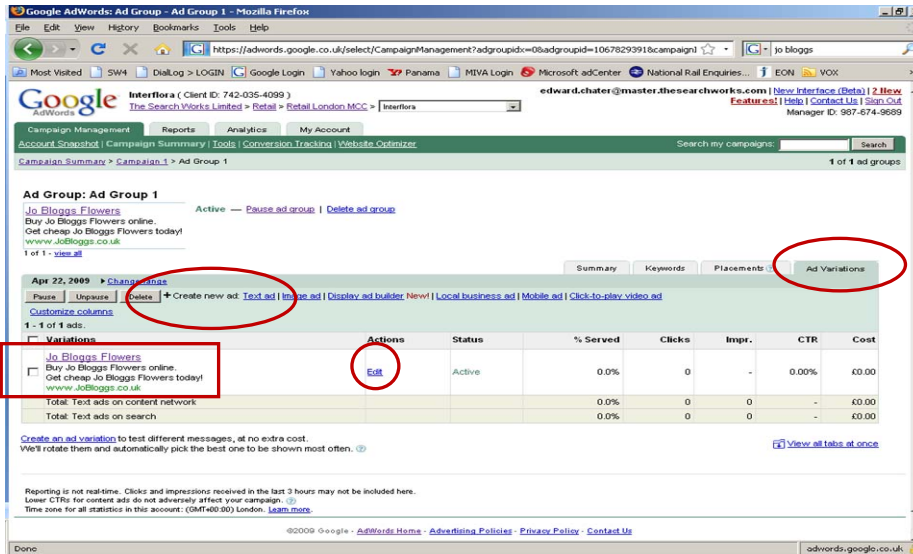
Google AdWords: Ad Group - Ad Group 1 - Mozilla Firefox

File Edit View History Bookmarks Tools Help

https://adwords.google.co.uk/select/CampaignManagement?adgroupidx=0&adgroupid=1067829391&campaignI

jo bloggs

Most Visited SW4 DialLog > LOGIN Google Login Yahoo login Panama MIVA Login Microsoft adCenter National Rail Enquiries... EON VOX

Google AdWords

Interflora ( Client ID: 742-035-4099 )
The Search Works Limited > Retail > Retail London MCC > Interflora

edward.chater@master.thesearchworks.com | New Interface (Beta) | 2 New Features! | Help | Contact Us | Sign Out
Manager ID: 987-674-9689

Campaign Management Reports Analytics My Account

Account Snapshot | Campaign Summary | Tools | Conversion Tracking | Website Optimizer

Search my campaigns: Search

Campaign Summary > Campaign 1 > Ad Group 1

1 of 1 ad groups

Ad Group: Ad Group 1

Jo Bloggs Flowers
Buy Jo Bloggs Flowers online.
Get cheap Jo Bloggs Flowers today!
www.JoBloggs.co.uk
1 of 1 - view all

Active — Pause ad group | Delete ad group

Summary Keywords Placements Ad Variations

Apr 22, 2009 Change range

Pause Unpause Delete + Create new ad: Text ad | Image ad | Display ad builder New! | Local business ad | Mobile ad | Click-to-play video ad

Customize columns

1 - 1 of 1 ads.

| Variations | Actions | Status | % Served | Clicks | Impr. | CTR | Cost |
|---|---|---|---|---|---|---|---|
| Jo Bloggs Flowers Buy Jo Bloggs Flowers online. Get cheap Jo Bloggs Flowers today! www.JoBloggs.co.uk | Edit | Active | 0.0% | 0 | - | 0.00% | £0.00 |
| Total: Text ads on content network | | | 0.0% | 0 | 0 | - | £0.00 |
| Total: Text ads on search | | | 0.0% | 0 | 0 | - | £0.00 |

Create an ad variation to test different messages, at no extra cost.
We'll rotate them and automatically pick the best one to be shown most often.

View all tabs at once

Reporting is not real-time. Clicks and impressions received in the last 3 hours may not be included here.
Lower CTRs for content ads do not adversely affect your campaign.
Time zone for all statistics in this account: (GMT+00:00) London. Learn more.

©2009 Google - AdWords Home - Advertising Policies - Privacy Policy - Contact Us

Done

adwords.google.co.uk